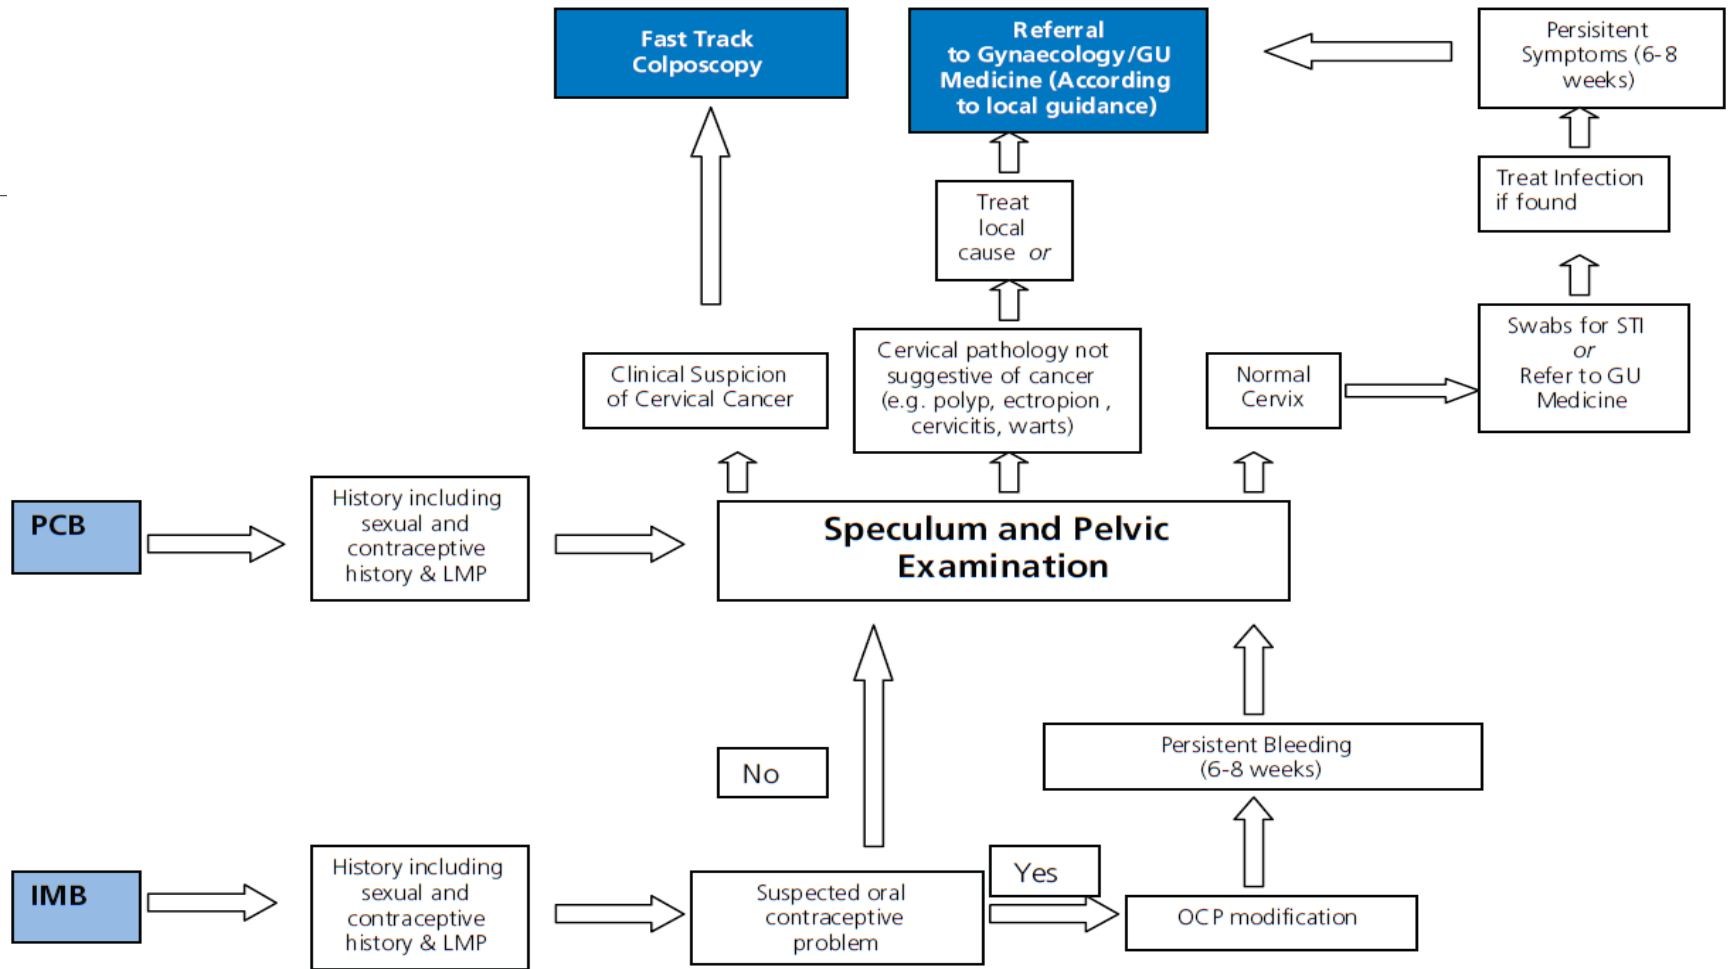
Fast Track Colposcopy

Referral to Gynaecology/GU Medicine (According to local guidance)

Persisitent Symptoms (6-8 weeks)

Treat Infection if found

Treat local cause or

Swabs for STI or Refer to GU Medicine

Clinical Suspicion of Cervical Cancer

Cervical pathology not suggestive of cancer (e.g. polyp, ectropion , cervicitis, warts)

Normal Cervix

PCB

History including sexual and contraceptive history & LMP

Speculum and Pelvic Examination

No

Persistent Bleeding (6-8 weeks)

IMB

History including sexual and contraceptive history & LMP

Suspected oral contraceptive problem

Yes

OCP modification